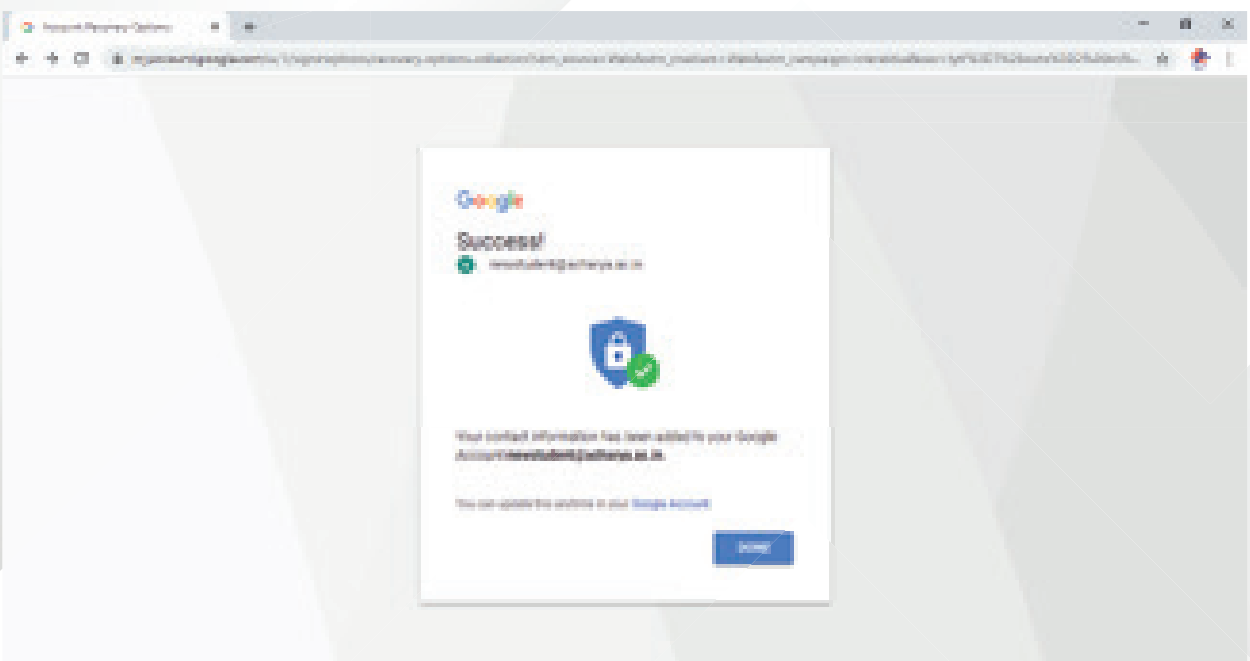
Account Recovery Options

myaccount.google.com/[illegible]

Google

Success!

newstudent@acharya.ac.in

Your contact information has been added to your Google Account newstudent@acharya.ac.in.

You can update this anytime in your Google Account

DONE